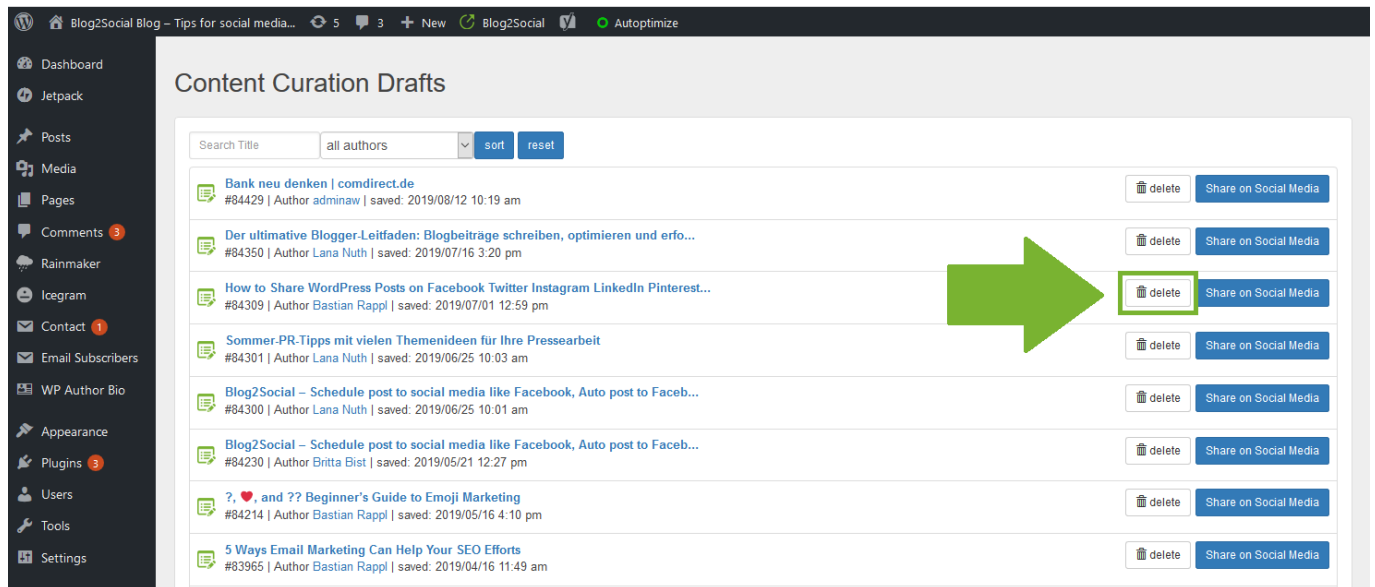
Blog2Social Blog – Tips for social media... 5 3 + New Blog2Social Autoptimize

Dashboard
Jetpack
Posts
Media
Pages
Comments 3
Rainmaker
Icegram
Contact 1
Email Subscribers
WP Author Bio
Appearance
Plugins 3
Users
Tools
Settings

Content Curation Drafts

Search Title | all authors | sort | reset

Bank neu denken | comdirect.de
#84429 | Author adminaw | saved: 2019/08/12 10:19 am
delete Share on Social Media

Der ultimative Blogger-Leitfaden: Blogbeiträge schreiben, optimieren und erfo...
#84350 | Author Lana Nuth | saved: 2019/07/16 3:20 pm
delete Share on Social Media

How to Share WordPress Posts on Facebook Twitter Instagram LinkedIn Pinterest...
#84309 | Author Bastian Rappl | saved: 2019/07/01 12:59 pm
delete Share on Social Media

Sommer-PR-Tipps mit vielen Themenideen für Ihre Pressearbeit
#84301 | Author Lana Nuth | saved: 2019/06/25 10:03 am
delete Share on Social Media

Blog2Social – Schedule post to social media like Facebook, Auto post to Faceb...
#84300 | Author Lana Nuth | saved: 2019/06/25 10:01 am
delete Share on Social Media

Blog2Social – Schedule post to social media like Facebook, Auto post to Faceb...
#84230 | Author Britta Bist | saved: 2019/05/21 12:27 pm
delete Share on Social Media

?, ❤, and ?? Beginner's Guide to Emoji Marketing
#84214 | Author Bastian Rappl | saved: 2019/05/16 4:10 pm
delete Share on Social Media

5 Ways Email Marketing Can Help Your SEO Efforts
#83965 | Author Bastian Rappl | saved: 2019/04/16 11:49 am
delete Share on Social Media